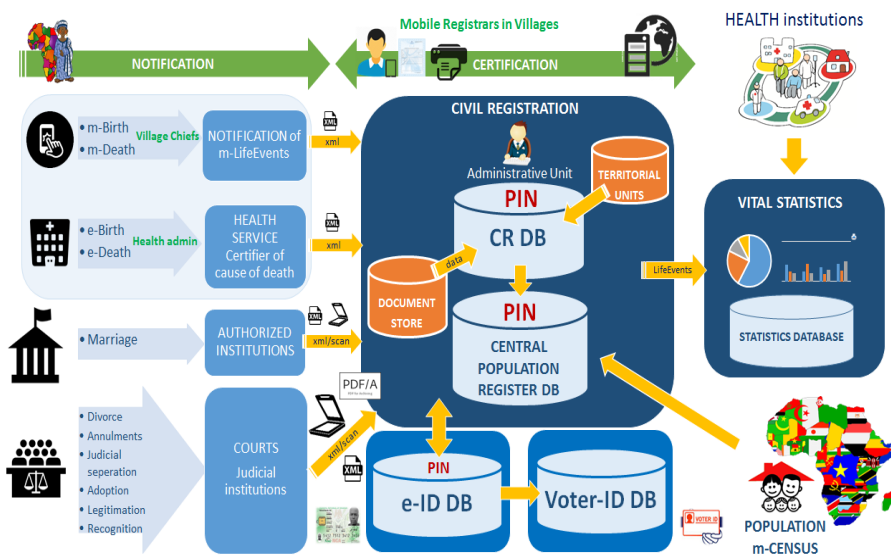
Mobile Registrars in Villages

HEALTH institutions

NOTIFICATION

CERTIFICATION

• m-Birth
• m-Death

Village Chiefs

NOTIFICATION of m-LifeEvents

XML
xml

CIVIL REGISTRATION

Administrative Unit

TERRITORIAL UNITS

PIN

CR DB

VITAL STATISTICS

• e-Birth
• e-Death

Health admin

HEALTH SERVICE Certifier of cause of death

XML
xml

data

LifeEvents

DOCUMENT STORE

PIN

CENTRAL POPULATION REGISTER DB

STATISTICS DATABASE

• Marriage

AUTHORIZED INSTITUTIONS

XML
xml/scan

PDF/A

• Divorce
• Annulments
• Judicial seperation
• Adoption
• Legitimation
• Recognition

COURTS

Judicial institutions

xml/scan

XML

PIN

e-ID DB

Voter-ID DB

VOTER ID

POPULATION m-CENSUS